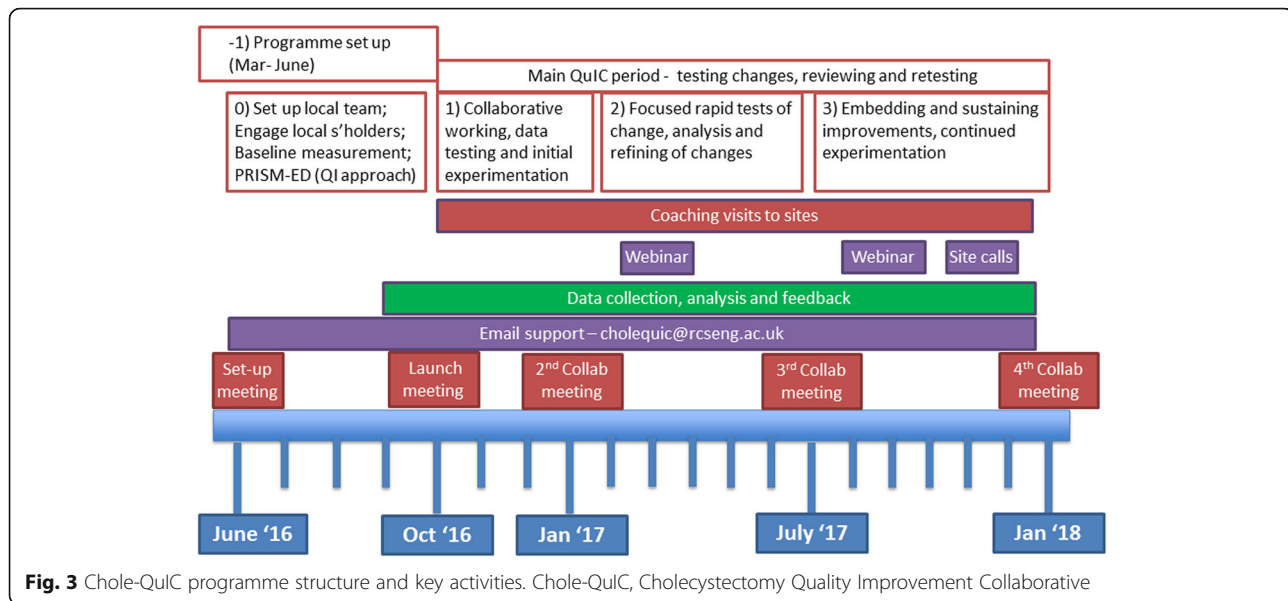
-1) Programme set up (Mar- June)

Main QuIC period - testing changes, reviewing and retesting

0) Set up local team; Engage local s'holders; Baseline measurement; PRISM-ED (QI approach)

1) Collaborative working, data testing and initial experimentation

2) Focused rapid tests of change, analysis and refining of changes

3) Embedding and sustaining improvements, continued experimentation

Coaching visits to sites

Webinar

Webinar

Site calls

Data collection, analysis and feedback

Email support – cholequic@rcseng.ac.uk

Set-up meeting

Launch meeting

2$^{nd}$ Collab meeting

3$^{rd}$ Collab meeting

4$^{th}$ Collab meeting

June '16

Oct '16

Jan '17

July '17

Jan '18

**Fig. 3** Chole-QuIC programme structure and key activities. Chole-QuIC, Cholecystectomy Quality Improvement Collaborative